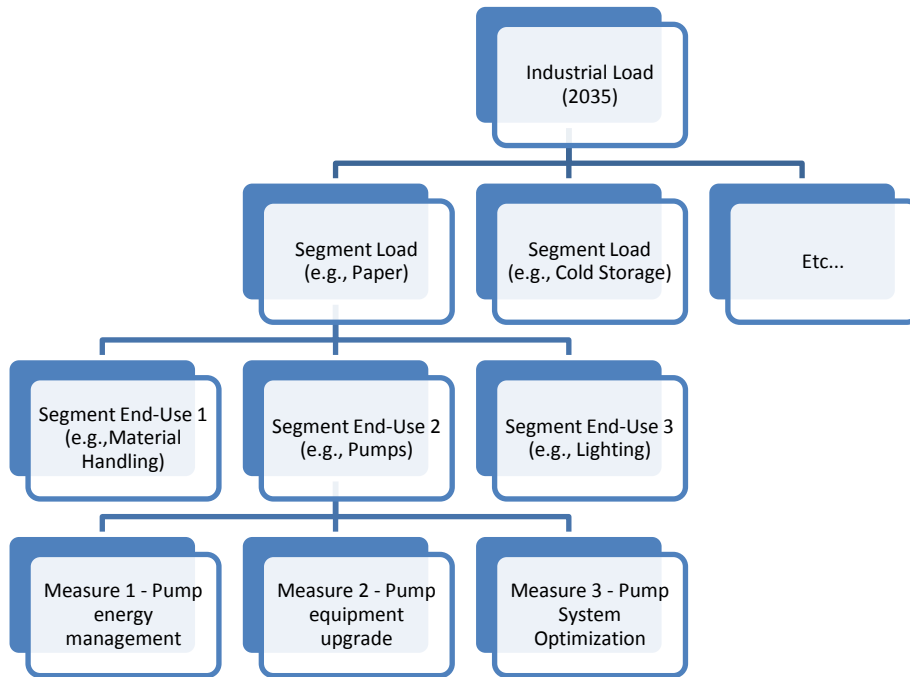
Industrial Load (2035)

Segment Load (e.g., Paper)

Segment Load (e.g., Cold Storage)

Etc...

Segment End-Use 1 (e.g.,Material Handling)

Segment End-Use 2 (e.g., Pumps)

Segment End-Use 3 (e.g., Lighting)

Measure 1 - Pump energy management

Measure 2 - Pump equipment upgrade

Measure 3 - Pump System Optimization